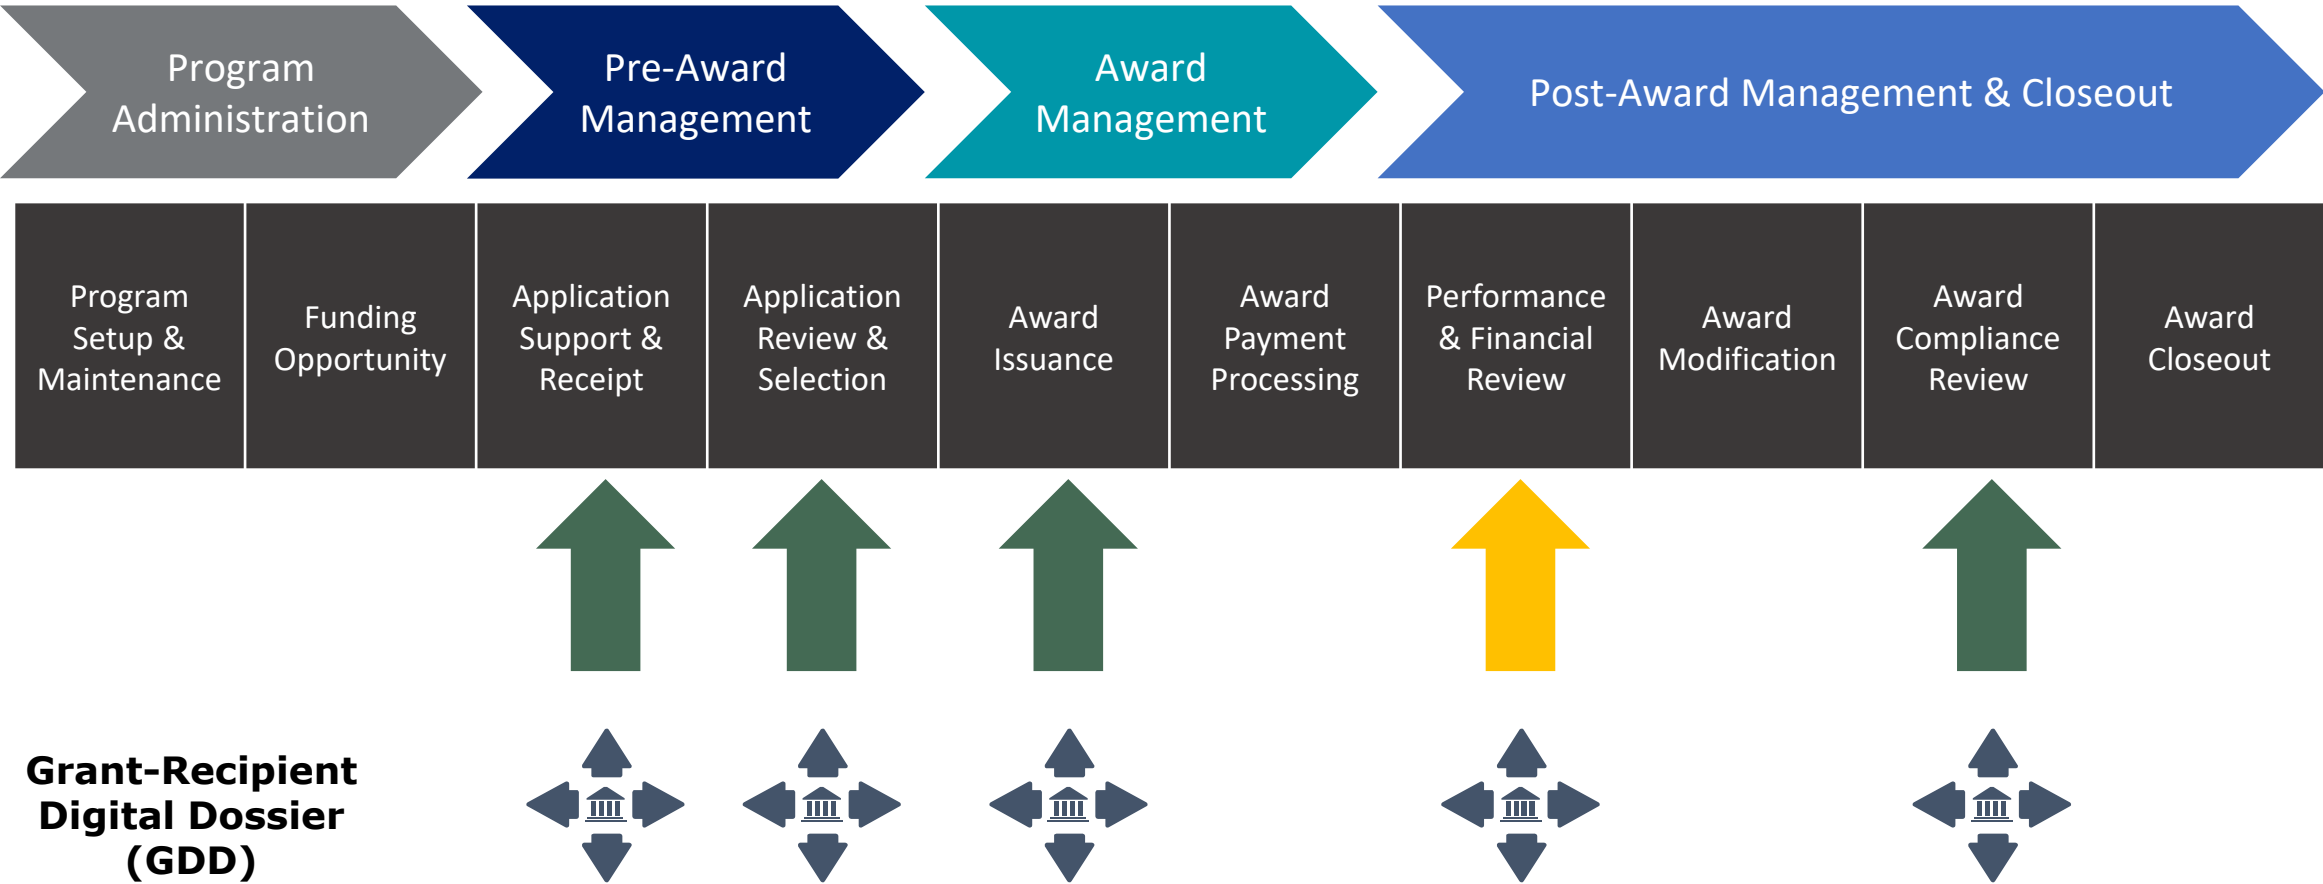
Program Administration

Pre-Award Management

Award Management

Post-Award Management & Closeout

| Program Setup & Maintenance | Funding Opportunity | Application Support & Receipt | Application Review & Selection | Award Issuance | Award Payment Processing | Performance & Financial Review | Award Modification | Award Compliance Review | Award Closeout |
|---|---|---|---|---|---|---|---|---|---|

Grant-Recipient Digital Dossier (GDD)